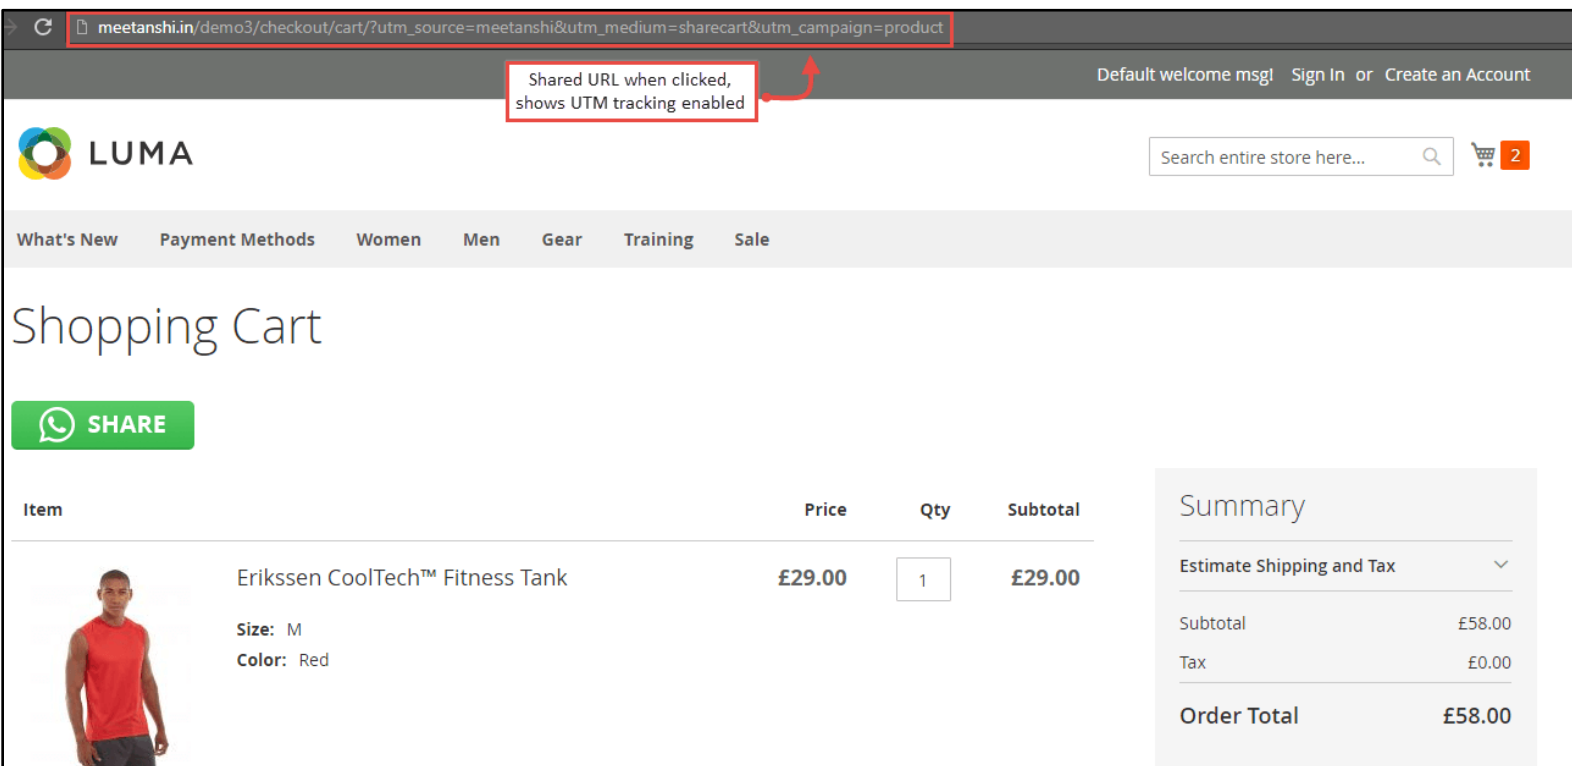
meetanshi.in/demo3/checkout/cart/?utm_source=meetanshi&utm_medium=sharecart&utm_campaign=product

Shared URL when clicked, shows UTM tracking enabled

Default welcome msg! Sign In or Create an Account

LUMA

Search entire store here...

2

What's New Payment Methods Women Men Gear Training Sale

Shopping Cart

SHARE

| Item | Price | Qty | Subtotal |
|---|---|---|---|
| Erikssen CoolTech™ Fitness Tank Size: M Color: Red | £29.00 | 1 | £29.00 |

Summary

Estimate Shipping and Tax

Subtotal £58.00

Tax £0.00

Order Total £58.00